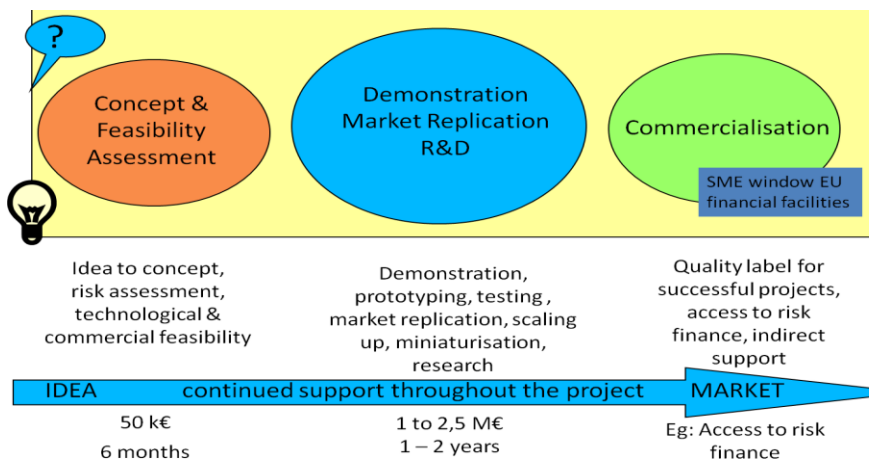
?

Concept & Feasibility Assessment

Demonstration Market Replication R&D

Commercialisation

SME window EU financial facilities

Idea to concept, risk assessment, technological & commercial feasibility

Demonstration, prototyping, testing , market replication, scaling up, miniaturisation, research

Quality label for successful projects, access to risk finance, indirect support

IDEA continued support throughout the project MARKET

50 k€
6 months

1 to 2,5 M€
1 – 2 years

Eg: Access to risk finance